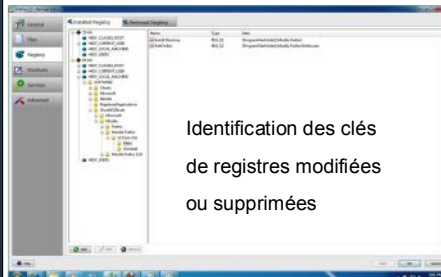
General
Files
Registry
Shortcuts
Services
Advanced

Installed Registry
Removed Registry

Name
Type
Data

HKEY_CLASSES_ROOT
HKEY_CURRENT_USER
HKEY_LOCAL_MACHINE
HKEY_USERS
HKEY_CLASSES_ROOT
HKEY_CURRENT_USER
HKEY_LOCAL_MACHINE
Clients
Microsoft
Mozilla
Mozilla Firefox
HKEY_USERS

Identification des clés de registres modifiées ou supprimées

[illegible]